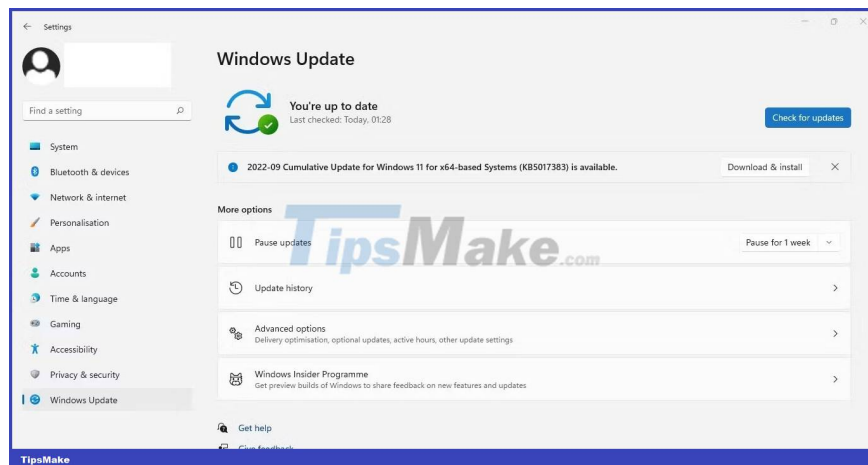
Settings

Find a setting

System

Bluetooth & devices

Network & internet

Personalisation

Apps

Accounts

Time & language

Gaming

Accessibility

Privacy & security

Windows Update

Windows Update

You're up to date
Last checked: Today, 01:28

Check for updates

2022-09 Cumulative Update for Windows 11 for x64-based Systems (KB5017383) is available.

Download & install

More options

Pause updates

Pause for 1 week

Update history

Advanced options
Delivery optimisation, optional updates, active hours, other update settings

Windows Insider Programme
Get preview builds of Windows to share feedback on new features and updates

Get help

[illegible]

TipsMake.com

TipsMake